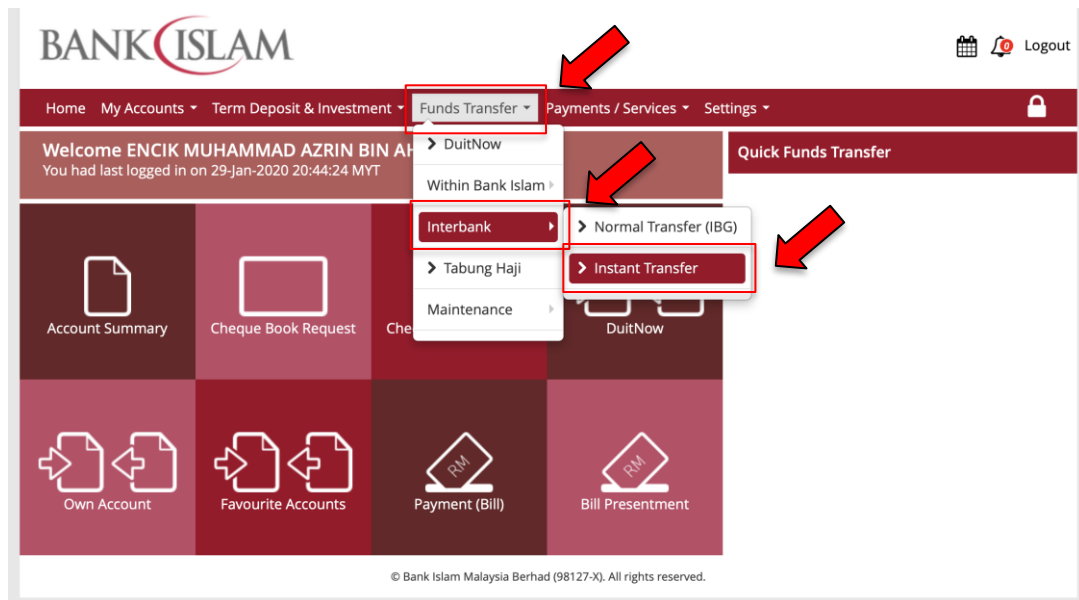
BANK ISLAM

0 Logout

Home My Accounts Term Deposit & Investment Funds Transfer Payments / Services Settings

Welcome ENCIK MUHAMMAD AZRIN BIN AH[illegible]
You had last logged in on 29-Jan-2020 20:44:24 MYT

DuitNow
Within Bank Islam
Interbank
Tabung Haji
Maintenance

Normal Transfer (IBG)
Instant Transfer

Quick Funds Transfer

Account Summary
Cheque Book Request
Che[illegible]
DuitNow
Own Account
Favourite Accounts
RM
Payment (Bill)
RM
Bill Presentment

© Bank Islam Malaysia Berhad (98127-X). All rights reserved.